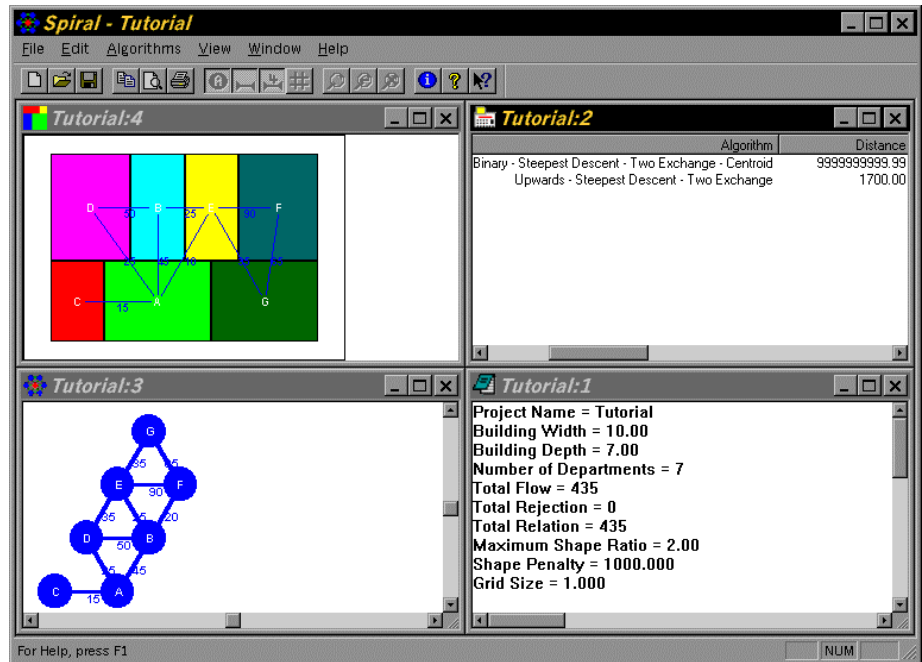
Spiral - Tutorial

File Edit Algorithms View Window Help

Tutorial:4

D 50 B 25 E 30 F
25 45 10 20 35
C 15 A G

Tutorial:2

| Algorithm | Distance |
|---|---|
| Binary - Steepest Descent - Two Exchange - Centroid | 9999999999.99 |
| Upwards - Steepest Descent - Two Exchange | 1700.00 |

Tutorial:3

G
35 25
E 90 F
35 25 20
D 50 B
25 45
C 15 A

Tutorial:1

Project Name = Tutorial
Building Width = 10.00
Building Depth = 7.00
Number of Departments = 7
Total Flow = 435
Total Rejection = 0
Total Relation = 435
Maximum Shape Ratio = 2.00
Shape Penalty = 1000.000
Grid Size = 1.000

For Help, press F1
NUM